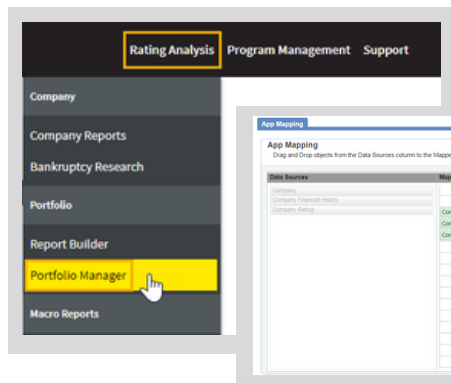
Rating Analysis Program Management Support

Company

Company Reports

Bankruptcy Research

Portfolio

Report Builder

Portfolio Manager

Macro Reports

App Mapping

App Mapping

Drag and Drop objects from the Data Sources column to the Mappe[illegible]

Data Sources

Company

Company Financial History

Company Rating

Ma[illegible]

Com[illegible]

Com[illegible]

Com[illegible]